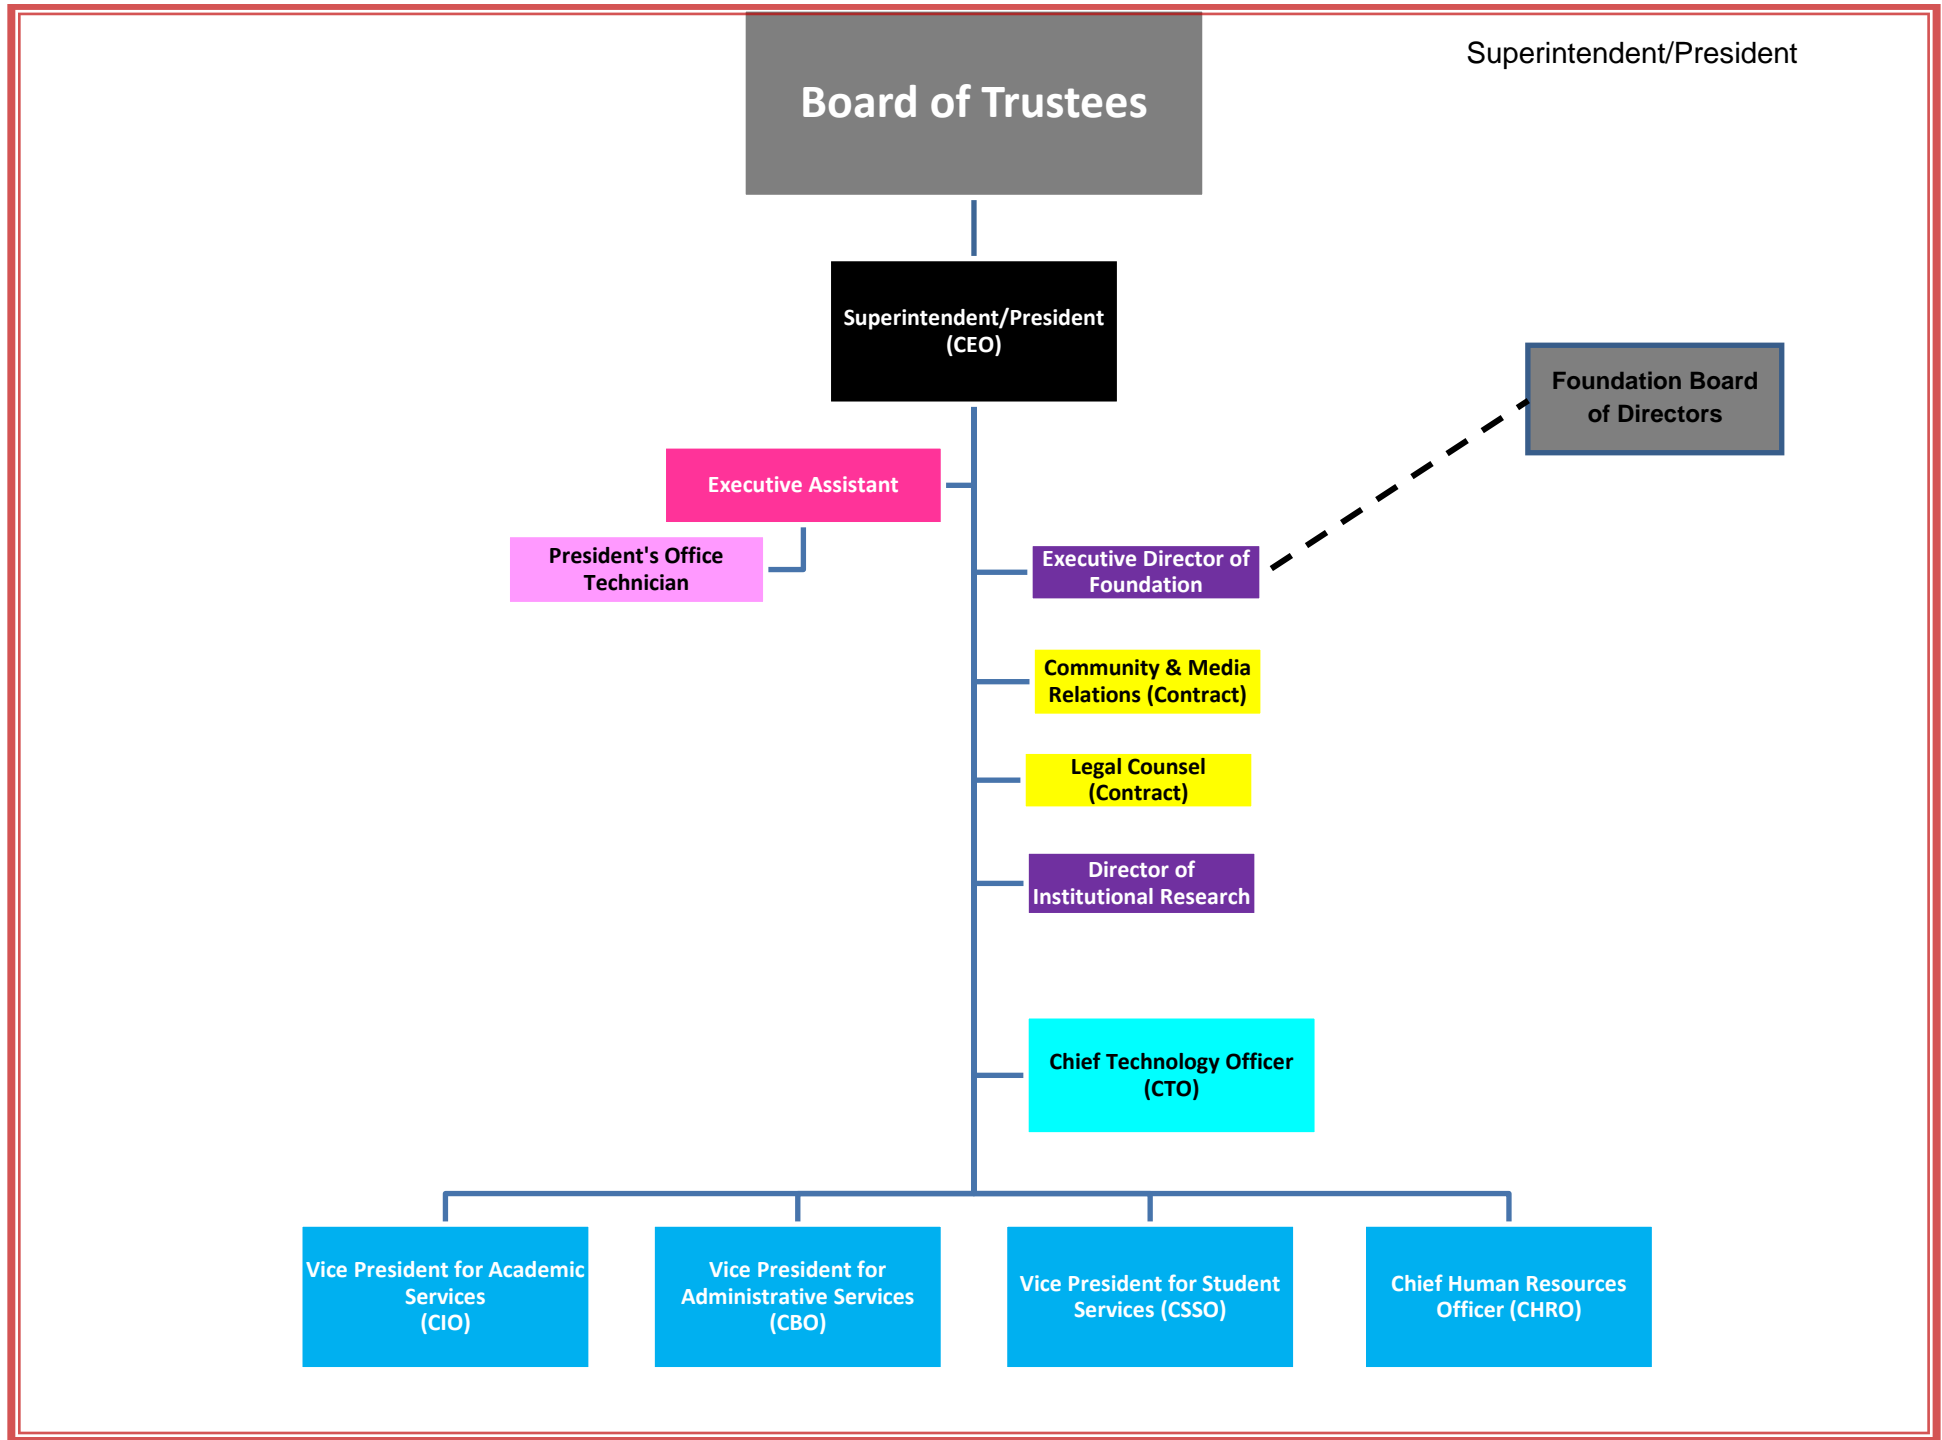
Superintendent/President

Board of Trustees

Superintendent/President (CEO)

Foundation Board of Directors

Executive Assistant

President's Office Technician

Executive Director of Foundation

Community & Media Relations (Contract)

Legal Counsel (Contract)

Director of Institutional Research

Chief Technology Officer (CTO)

Vice President for Academic Services (CIO)

Vice President for Administrative Services (CBO)

Vice President for Student Services (CSSO)

Chief Human Resources Officer (CHRO)